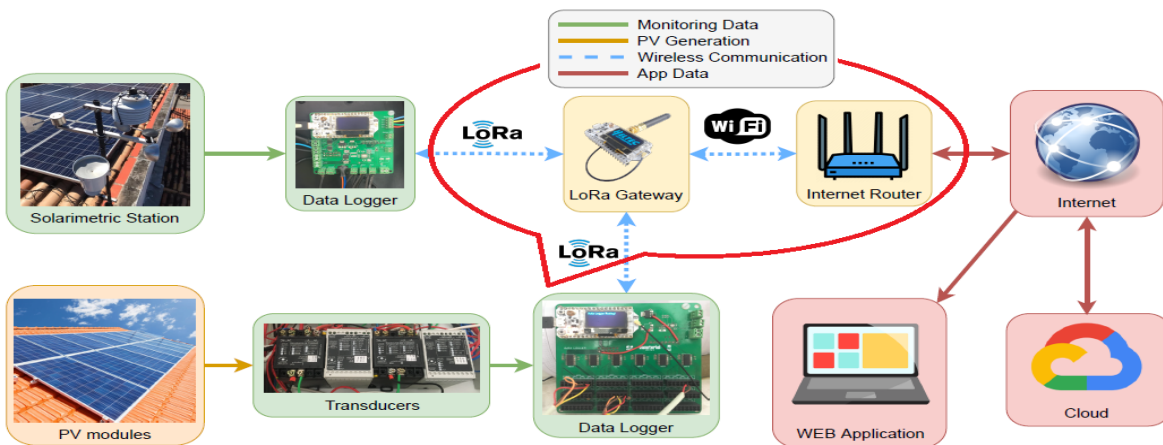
Monitoring Data
PV Generation
Wireless Communication
App Data

Solarimetric Station
LoRa
Data Logger
LoRa Gateway
WiFi
Internet Router
Internet
LoRa
PV modules
Transducers
Data Logger
WEB Application
Cloud